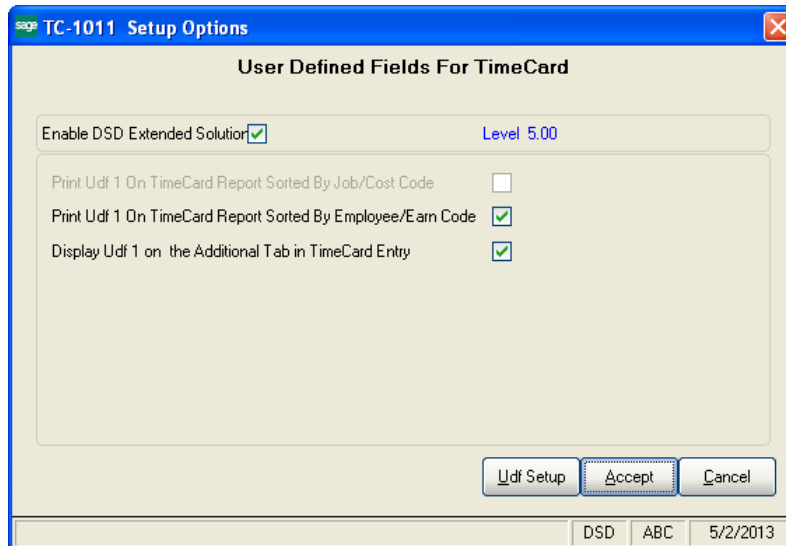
sage TC-1011 Setup Options

User Defined Fields For TimeCard

Enable DSD Extended Solution

Level 5.00

Print Udf 1 On TimeCard Report Sorted By Job/Cost Code

Print Udf 1 On TimeCard Report Sorted By Employee/Earn Code

Display Udf 1 on the Additional Tab in TimeCard Entry

Udf Setup | Accept | Cancel

DSD | ABC | 5/2/2013